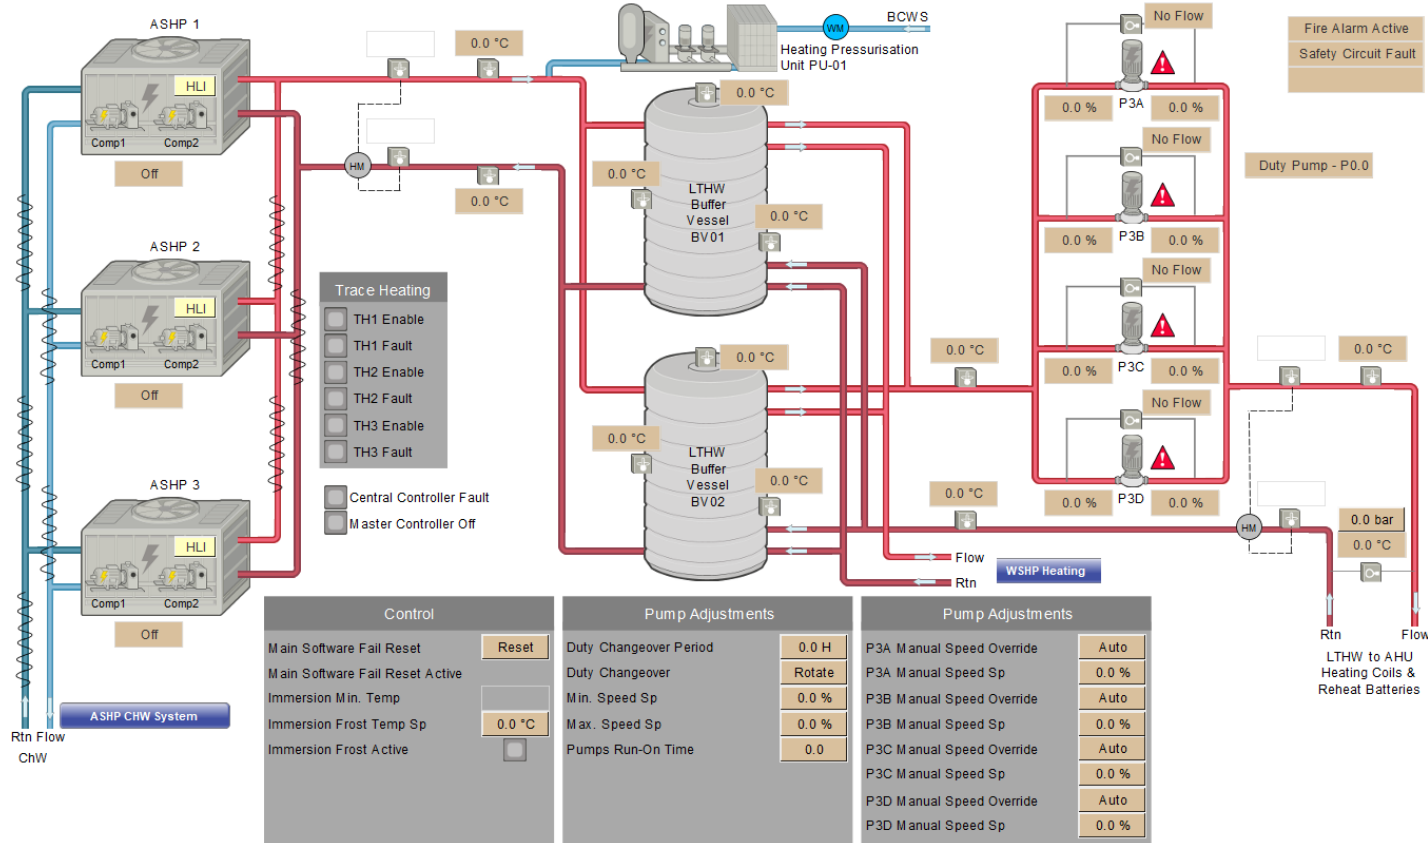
ASHP 1
HLI
Comp1 Comp2
Off

ASHP 2
HLI
Comp1 Comp2
Off

ASHP 3
HLI
Comp1 Comp2
Off

Rtn Flow
ChW
ASHP CHW System

0.0 °C
HM
0.0 °C

Heating Pressurisation Unit PU-01
WM
BCWS

0.0 °C
0.0 °C
LTHW Buffer Vessel BV01
0.0 °C

0.0 °C
0.0 °C
LTHW Buffer Vessel BV02
0.0 °C

Trace Heating
TH1 Enable
TH1 Fault
TH2 Enable
TH2 Fault
TH3 Enable
TH3 Fault

Central Controller Fault
Master Controller Off

No Flow
0.0 % P3A 0.0 %
No Flow
0.0 % P3B 0.0 %
No Flow
0.0 % P3C 0.0 %
No Flow
0.0 % P3D 0.0 %

Fire Alarm Active
Safety Circuit Fault

Duty Pump - P0.0

0.0 °C
0.0 °C
0.0 °C
HM
0.0 bar
0.0 °C
Flow
Rtn
WSHP Heating
Rtn
Flow
LTHW to AHU Heating Coils & Reheat Batteries

| Control | |
|---|---|
| Main Software Fail Reset | Reset |
| Main Software Fail Reset Active | |
| Immersion Min. Temp | |
| Immersion Frost Temp Sp | 0.0 °C |
| Immersion Frost Active | |

| Pump Adjustments | |
|---|---|
| Duty Changeover Period | 0.0 H |
| Duty Changeover | Rotate |
| Min. Speed Sp | 0.0 % |
| Max. Speed Sp | 0.0 % |
| Pumps Run-On Time | 0.0 |

| Pump Adjustments | |
|---|---|
| P3A Manual Speed Override | Auto |
| P3A Manual Speed Sp | 0.0 % |
| P3B Manual Speed Override | Auto |
| P3B Manual Speed Sp | 0.0 % |
| P3C Manual Speed Override | Auto |
| P3C Manual Speed Sp | 0.0 % |
| P3D Manual Speed Override | Auto |
| P3D Manual Speed Sp | 0.0 % |